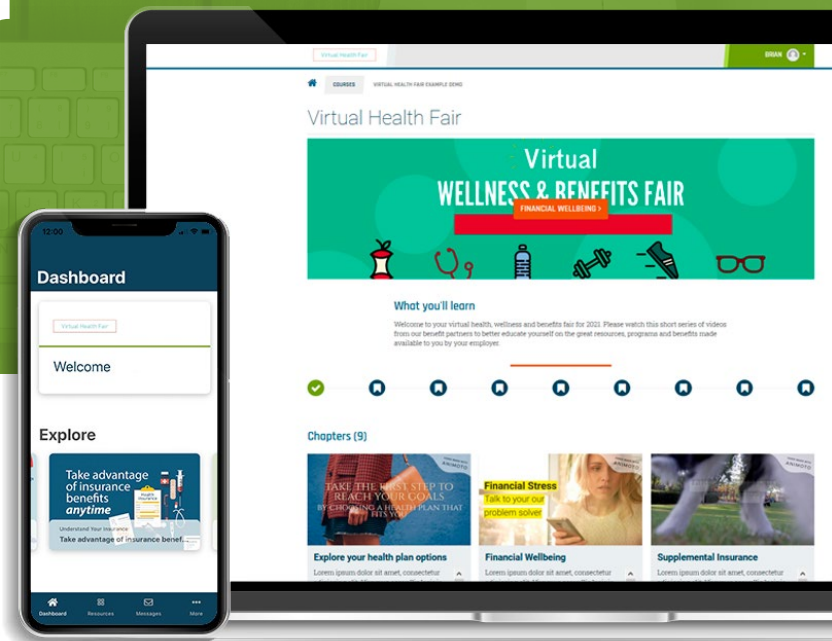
Virtual Health Fair

BRIAN

COURSES VIRTUAL HEALTH FAIR EXAMPLE DEMO

Virtual Health Fair

Virtual
WELLNESS & BENEFITS FAIR
FINANCIAL WELLBEING >

What you'll learn

Welcome to your virtual health, wellness and benefits fair for 2021. Please watch this short series of videos from our benefit partners to better educate yourself on the great resources, programs and benefits made available to you by your employer.

Chapters (9)

TAKE THE FIRST STEP TO REACH YOUR GOALS BY CHOOSING A HEALTH PLAN THAT FITS YOU

Explore your health plan options
Lorem ipsum dolor sit amet, consectetur

Financial Stress
Talk to your our problem solver

Financial Wellbeing
Lorem ipsum dolor sit amet, consectetur

Supplemental Insurance
Lorem ipsum dolor sit amet, consectetur

12:00

Dashboard

Virtual Health Fair

Welcome

Explore

Take advantage of insurance benefits anytime

Understand Your Insurance
Take advantage of insurance benef...

Dashboard Resources Messages More